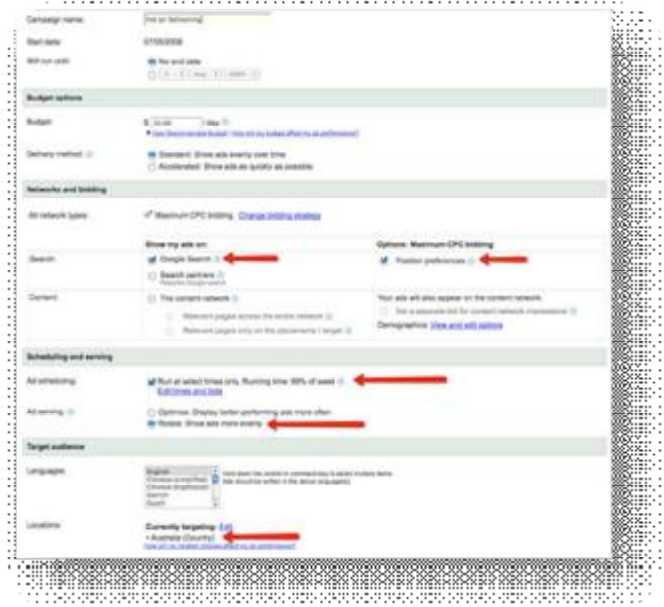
Campaign name: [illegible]

Start date: 07/05/2008

Will run until: No end date

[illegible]

Budget options

Budget: $ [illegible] /day

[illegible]

Delivery method: Standard: Show ads evenly over time

Accelerated: Show ads as quickly as possible

Networks and bidding

All network types: Maximum CPC bidding Change bidding strategy

Show my ads on: Options: Maximum CPC bidding

Search: Google Search Position preferences

Search partners

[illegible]

Content: The content network Your ads will also appear on the content network.

Relevant pages across the entire network

Relevant pages only on the placements I target

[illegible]

Demographics: View and edit options

Scheduling and serving

Ad scheduling: Run at select times only. Running time: 69% of week

Edit times and bids

Ad serving: Optimize: Display better-performing ads more often

Rotate: Show ads more evenly

Target audience

Languages: English

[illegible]

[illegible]

Locations: Currently targeting: Edit

• Australia (Country)

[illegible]